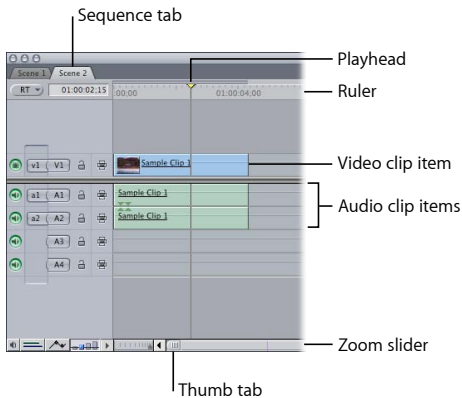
Sequence tab

Scene 1 Scene 2

RT 01:00:02:15 00:00 01:00:04:00

v1 V1 Sample Clip 1

a1 A1 Sample Clip 1

a2 A2 Sample Clip 1

A3

A4

Playhead

Ruler

Video clip item

Audio clip items

Zoom slider

Thumb tab